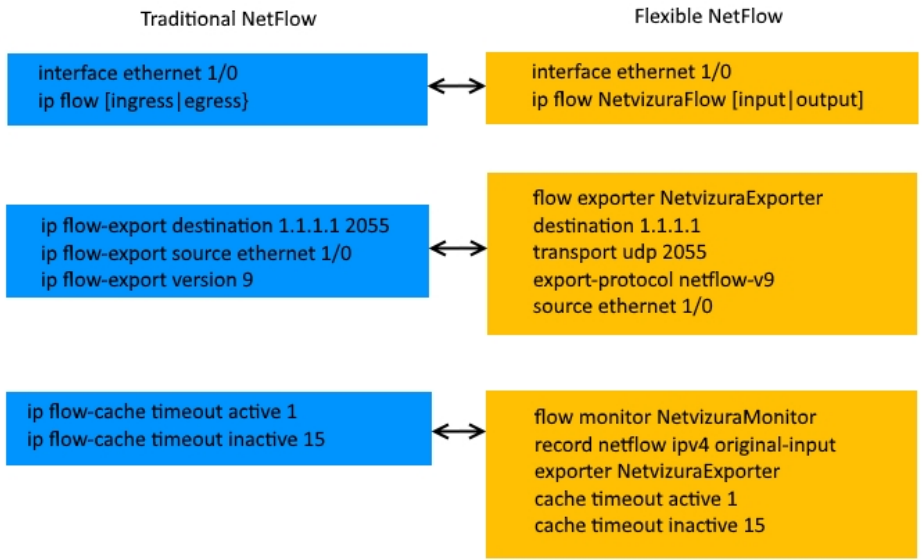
Traditional NetFlow

Flexible NetFlow

interface ethernet 1/0
ip flow [ingress|egress}

interface ethernet 1/0
ip flow NetvizuraFlow [input|output]

ip flow-export destination 1.1.1.1 2055
ip flow-export source ethernet 1/0
ip flow-export version 9

flow exporter NetvizuraExporter
destination 1.1.1.1
transport udp 2055
export-protocol netflow-v9
source ethernet 1/0

ip flow-cache timeout active 1
ip flow-cache timeout inactive 15

flow monitor NetvizuraMonitor
record netflow ipv4 original-input
exporter NetvizuraExporter
cache timeout active 1
cache timeout inactive 15